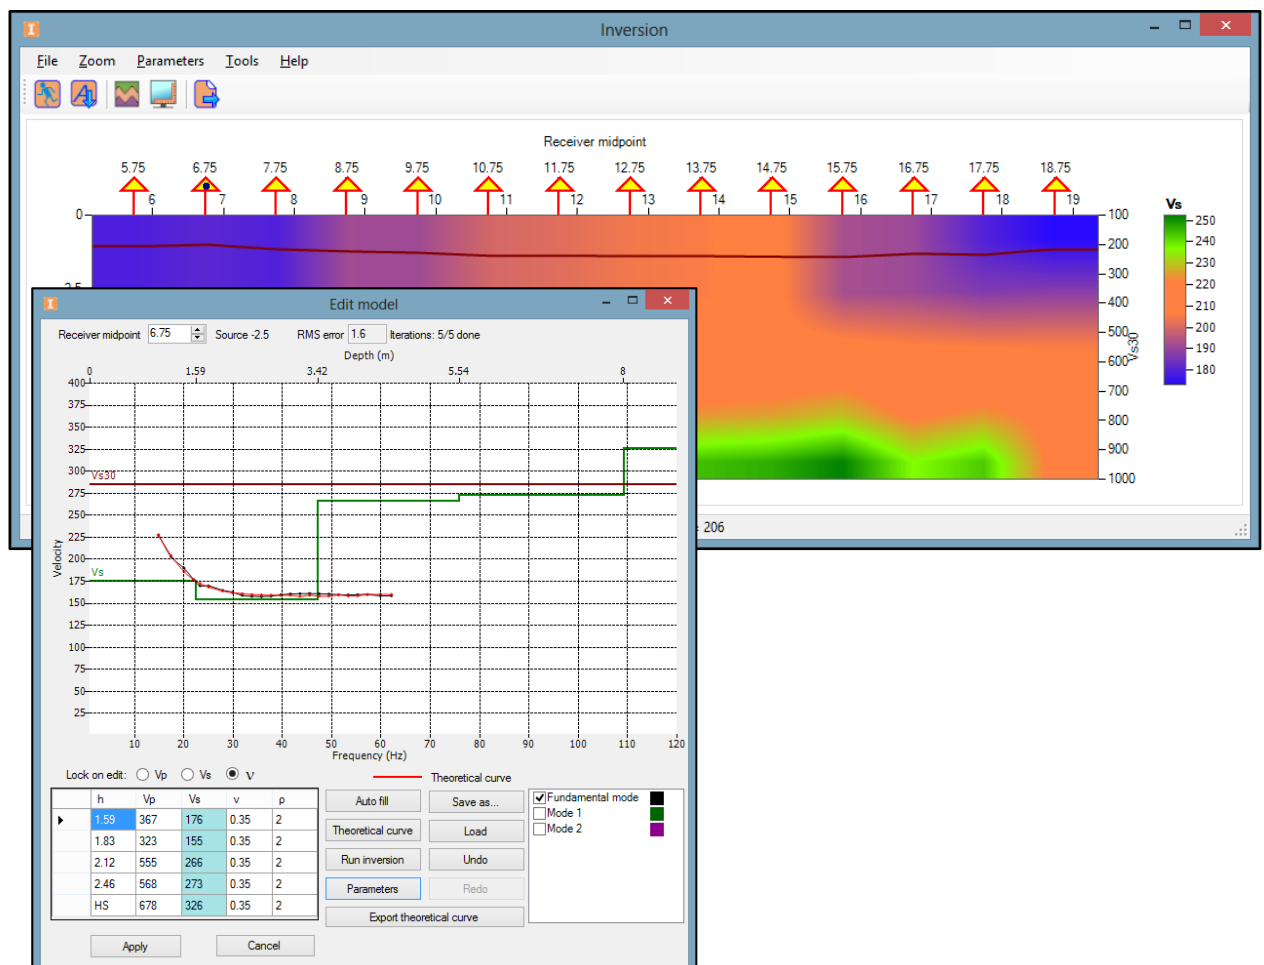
Inversion

File Zoom Parameters Tools Help

Receiver midpoint

5.75 6.75 7.75 8.75 9.75 10.75 11.75 12.75 13.75 14.75 15.75 16.75 17.75 18.75

6 7 8 9 10 11 12 13 14 15 16 17 18 19

0

2.5

100 200 300 400 500 600 700 800 900 1000

Vs30

Vs

250 240 230 220 210 200 190 180

206

Edit model

Receiver midpoint 6.75 Source -2.5 RMS error 1.6 Iterations: 5/5 done

Depth (m)

0 1.59 3.42 5.54 8

400 375 350 325 300 275 250 225 200 175 150 125 100 75 50 25

Vs30

Vs

Velocity

10 20 30 40 50 60 70 80 90 100 110 120

Frequency (Hz)

Lock on edit: Vp Vs v

Theoretical curve

| | h | Vp | Vs | v | ρ |
|---|---|---|---|---|---|
| ▸ | 1.59 | 367 | 176 | 0.35 | 2 |
| | 1.83 | 323 | 155 | 0.35 | 2 |
| | 2.12 | 555 | 266 | 0.35 | 2 |
| | 2.46 | 568 | 273 | 0.35 | 2 |
| | HS | 678 | 326 | 0.35 | 2 |

Auto fill Save as...
Theoretical curve Load
Run inversion Undo
Parameters Redo
Export theoretical curve

Fundamental mode
Mode 1
Mode 2

Apply Cancel